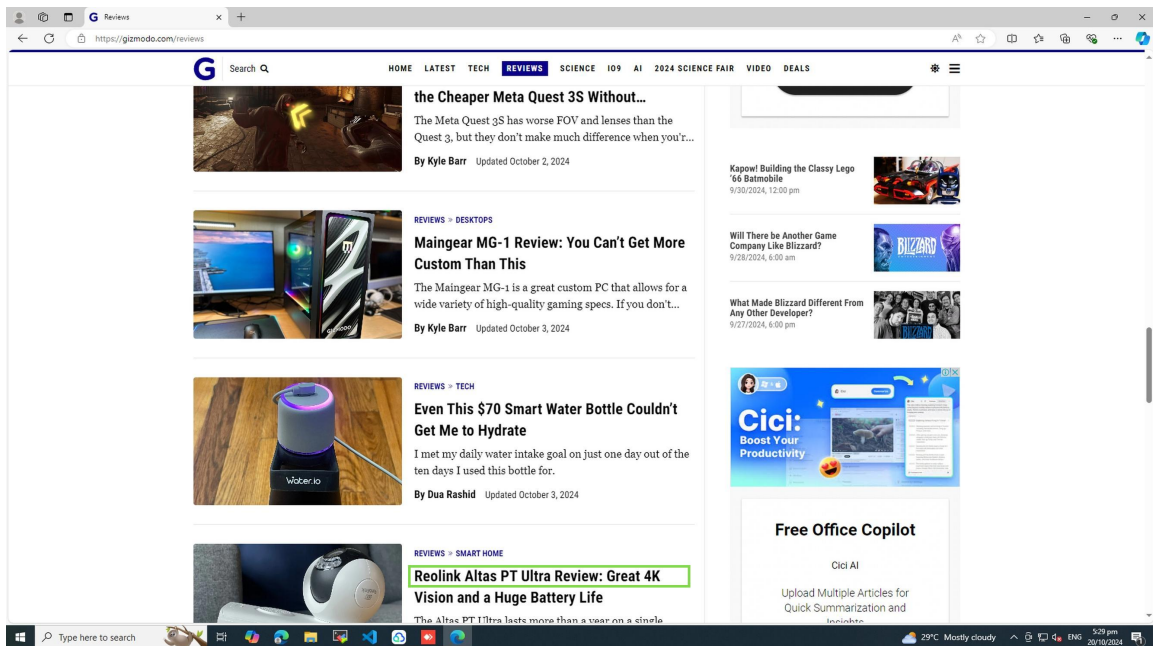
G Reviews × +

https://gizmodo.com/reviews

G Search

HOME LATEST TECH REVIEWS SCIENCE IO9 AI 2024 SCIENCE FAIR VIDEO DEALS

the Cheaper Meta Quest 3S Without…

The Meta Quest 3S has worse FOV and lenses than the Quest 3, but they don't make much difference when you'r...

By Kyle Barr Updated October 2, 2024

REVIEWS » DESKTOPS

Maingear MG-1 Review: You Can't Get More Custom Than This

The Maingear MG-1 is a great custom PC that allows for a wide variety of high-quality gaming specs. If you don't...

By Kyle Barr Updated October 3, 2024

REVIEWS » TECH

Even This $70 Smart Water Bottle Couldn't Get Me to Hydrate

I met my daily water intake goal on just one day out of the ten days I used this bottle for.

By Dua Rashid Updated October 3, 2024

REVIEWS » SMART HOME

Reolink Altas PT Ultra Review: Great 4K Vision and a Huge Battery Life

The Altas PT Ultra lasts more than a year on a single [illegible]

Kapow! Building the Classy Lego '66 Batmobile
9/30/2024, 12:00 pm

Will There be Another Game Company Like Blizzard?
9/28/2024, 6:00 am

What Made Blizzard Different From Any Other Developer?
9/27/2024, 6:00 pm

Cici:
Boost Your Productivity

Free Office Copilot

Cici AI

Upload Multiple Articles for Quick Summarization and Insights

Type here to search

29°C Mostly cloudy ENG 5:29 pm 20/10/2024